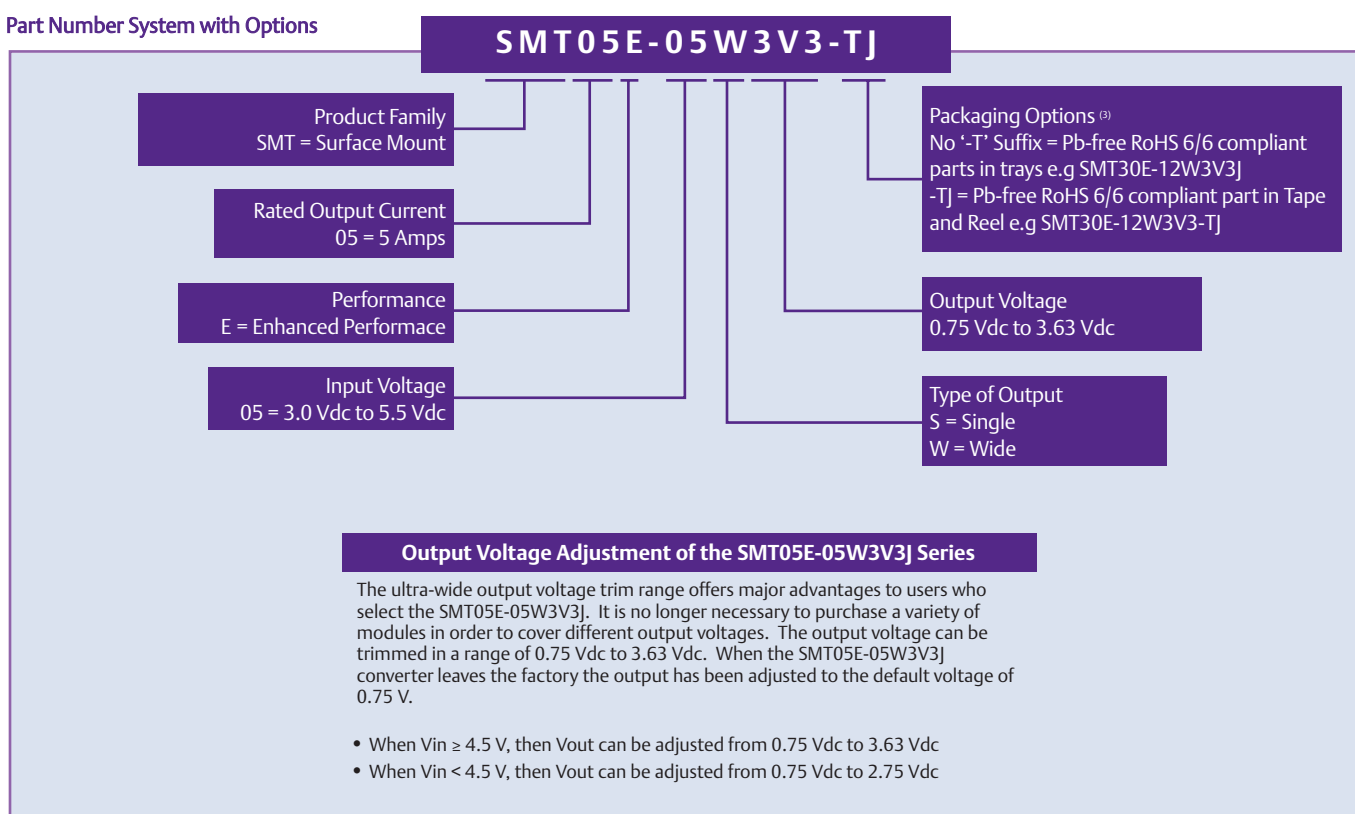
Part Number System with Options

SMT05E-05W3V3-TJ

Product Family
SMT = Surface Mount

Rated Output Current
05 = 5 Amps

Performance
E = Enhanced Performace

Input Voltage
05 = 3.0 Vdc to 5.5 Vdc

Packaging Options $^{(3)}$
No '-T' Suffix = Pb-free RoHS 6/6 compliant parts in trays e.g SMT30E-12W3V3J
-TJ = Pb-free RoHS 6/6 compliant part in Tape and Reel e.g SMT30E-12W3V3-TJ

Output Voltage
0.75 Vdc to 3.63 Vdc

Type of Output
S = Single
W = Wide

Output Voltage Adjustment of the SMT05E-05W3V3J Series

The ultra-wide output voltage trim range offers major advantages to users who select the SMT05E-05W3V3J. It is no longer necessary to purchase a variety of modules in order to cover different output voltages. The output voltage can be trimmed in a range of 0.75 Vdc to 3.63 Vdc. When the SMT05E-05W3V3J converter leaves the factory the output has been adjusted to the default voltage of 0.75 V.

• When Vin ≥ 4.5 V, then Vout can be adjusted from 0.75 Vdc to 3.63 Vdc
• When Vin < 4.5 V, then Vout can be adjusted from 0.75 Vdc to 2.75 Vdc